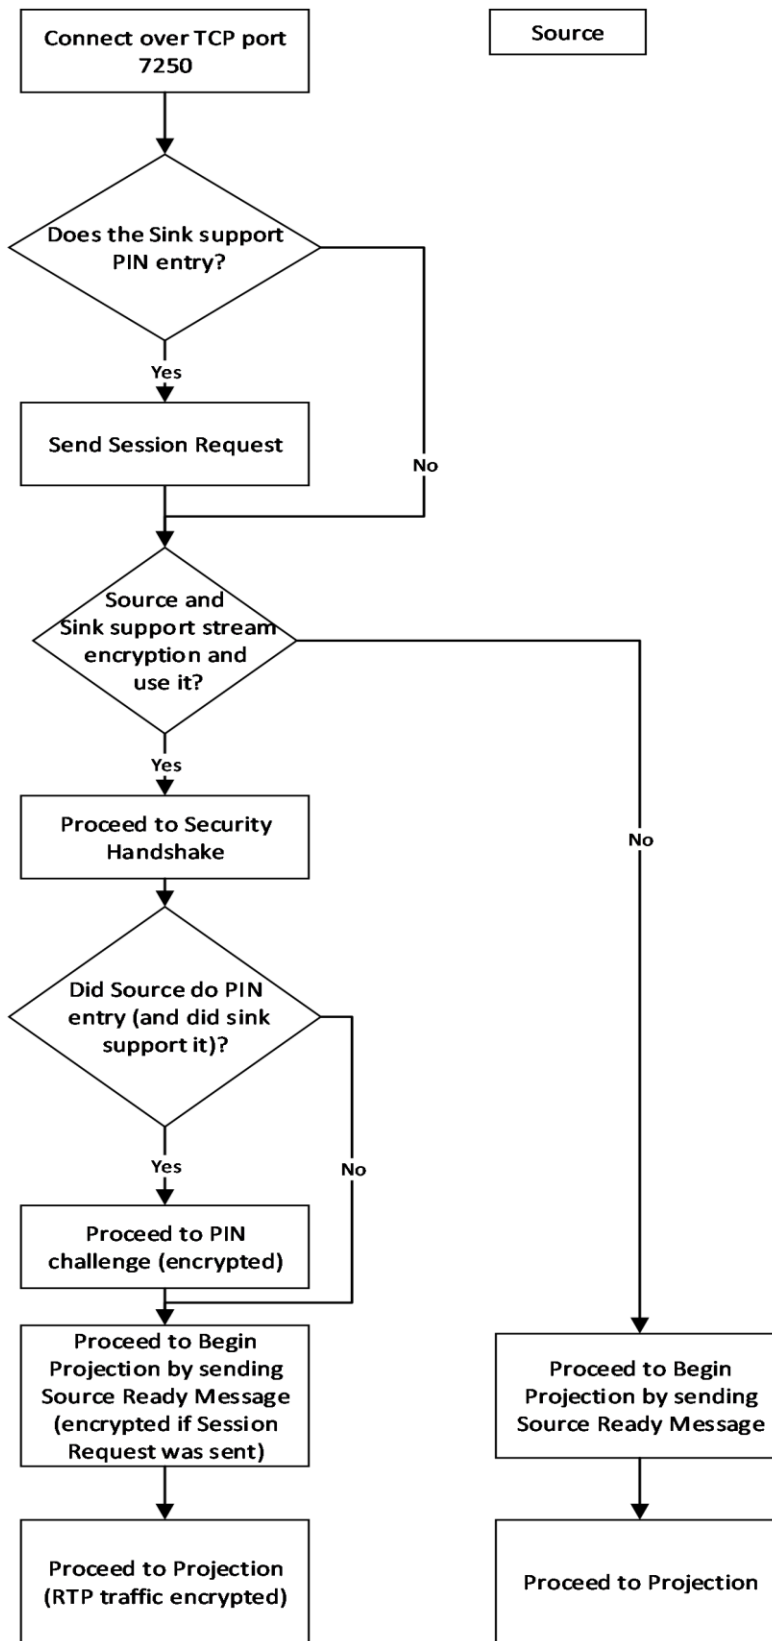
Connect over TCP port 7250

Source

Does the Sink support PIN entry?

Yes

No

Send Session Request

Source and Sink support stream encryption and use it?

Yes

No

Proceed to Security Handshake

Did Source do PIN entry (and did sink support it)?

Yes

No

Proceed to PIN challenge (encrypted)

Proceed to Begin Projection by sending Source Ready Message (encrypted if Session Request was sent)

Proceed to Begin Projection by sending Source Ready Message

Proceed to Projection (RTP traffic encrypted)

Proceed to Projection